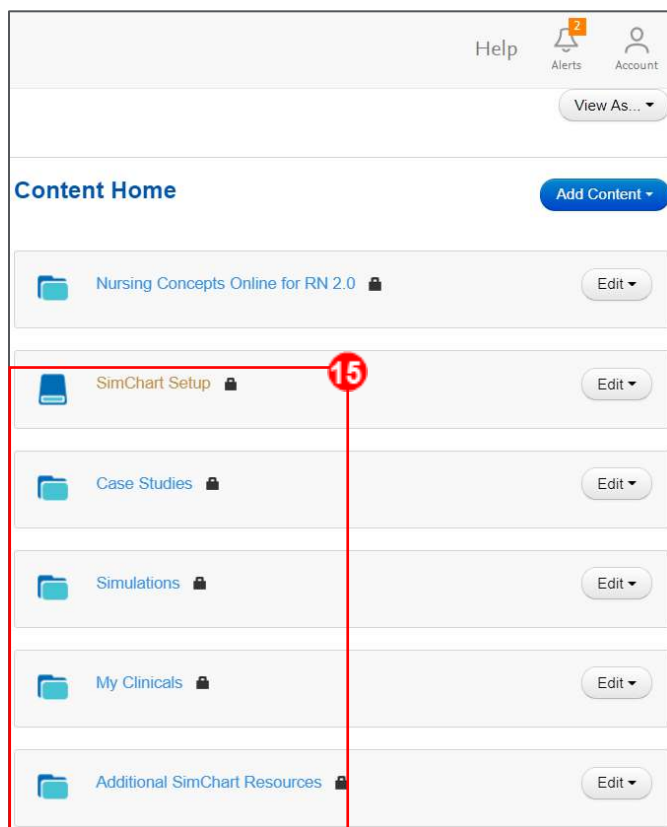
Help 2 Alerts Account

View As...

Content Home

Add Content

Nursing Concepts Online for RN 2.0

Edit

15

SimChart Setup

Edit

Case Studies

Edit

Simulations

Edit

My Clinicals

Edit

Additional SimChart Resources

Edit